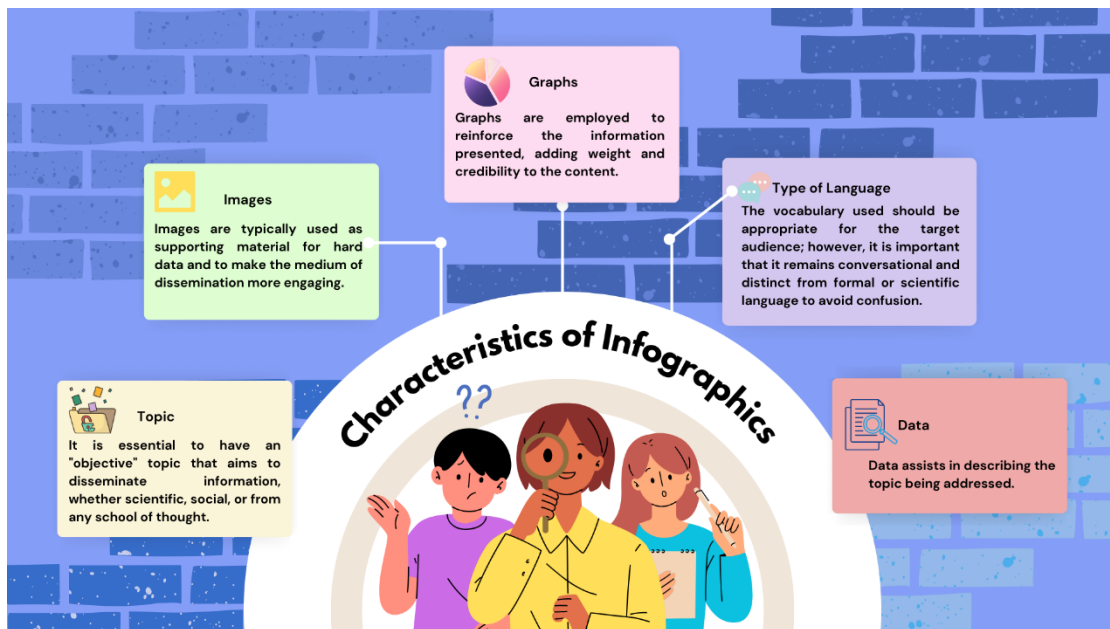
Graphs

Graphs are employed to reinforce the information presented, adding weight and credibility to the content.

Images

Images are typically used as supporting material for hard data and to make the medium of dissemination more engaging.

Type of Language

The vocabulary used should be appropriate for the target audience; however, it is important that it remains conversational and distinct from formal or scientific language to avoid confusion.

Characteristics of Infographics

??

Topic

It is essential to have an "objective" topic that aims to disseminate information, whether scientific, social, or from any school of thought.

Data

Data assists in describing the topic being addressed.